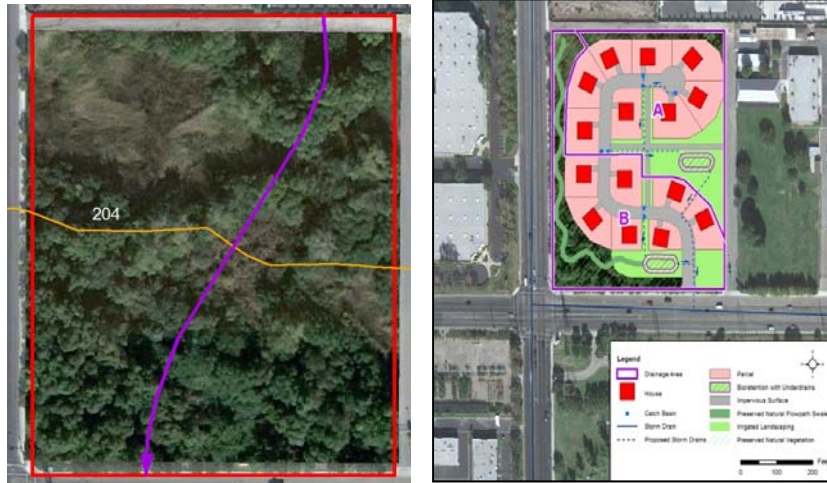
204

A

B

Legend

Drainage Area

House

Catch Basin

Storm Drain

Proposed Storm Drains

Parcel

Bioretention with Underdrains

Impervious Surface

Preserved Natural Flowpath Swale

Irrigated Landscaping

Preserved Natural Vegetation

0 100 200 Fe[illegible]